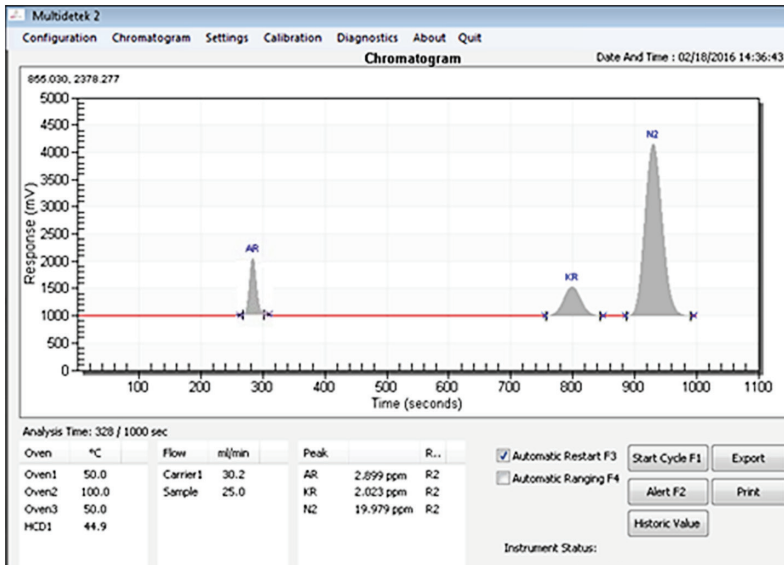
Multidetek 2

Configuration Chromatogram Settings Calibration Diagnostics About Quit

Chromatogram

Date And Time : 02/18/2016 14:36:43

855.030, 2378.277

5000
4500
4000
3500
3000
2500
2000
1500
1000
500
0

Response (mV)

AR
KR
N2

100 200 300 400 500 600 700 800 900 1000 1100

Time (seconds)

Analysis Time: 328 / 1000 sec

| Oven | °C |
|---|---|
| Oven1 | 50.0 |
| Oven2 | 100.0 |
| Oven3 | 50.0 |
| HCD1 | 44.9 |

| Flow | ml/min |
|---|---|
| Carrier1 | 30.2 |
| Sample | 25.0 |

| Peak | | R.. |
|---|---|---|
| AR | 2.899 ppm | R2 |
| KR | 2.023 ppm | R2 |
| N2 | 19.979 ppm | R2 |

Automatic Restart F3
Automatic Ranging F4

Start Cycle F1
Export
Alert F2
Print
Historic Value

Instrument Status: